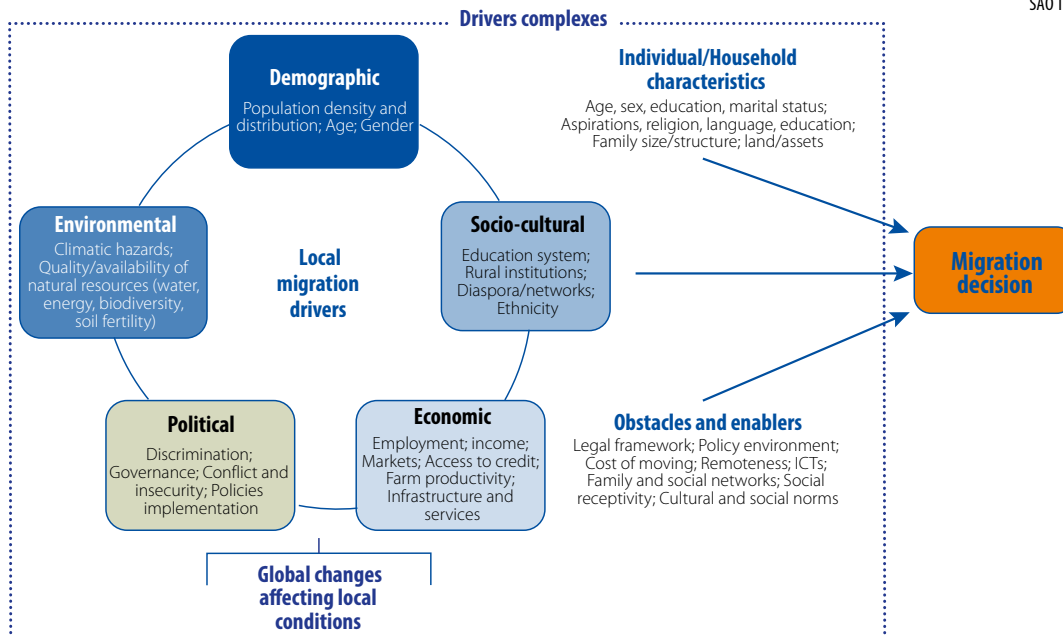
SAO I

Drivers complexes

Demographic
Population density and distribution; Age; Gender

Environmental
Climatic hazards; Quality/availability of natural resources (water, energy, biodiversity, soil fertility)

Local migration drivers

Socio-cultural
Education system; Rural institutions; Diaspora/networks; Ethnicity

Political
Discrimination; Governance; Conflict and insecurity; Policies implementation

Economic
Employment; income; Markets; Access to credit; Farm productivity; Infrastructure and services

Global changes affecting local conditions

Individual/Household characteristics
Age, sex, education, marital status; Aspirations, religion, language, education; Family size/structure; land/assets

Migration decision

Obstacles and enablers
Legal framework; Policy environment; Cost of moving; Remoteness; ICTs; Family and social networks; Social receptivity; Cultural and social norms